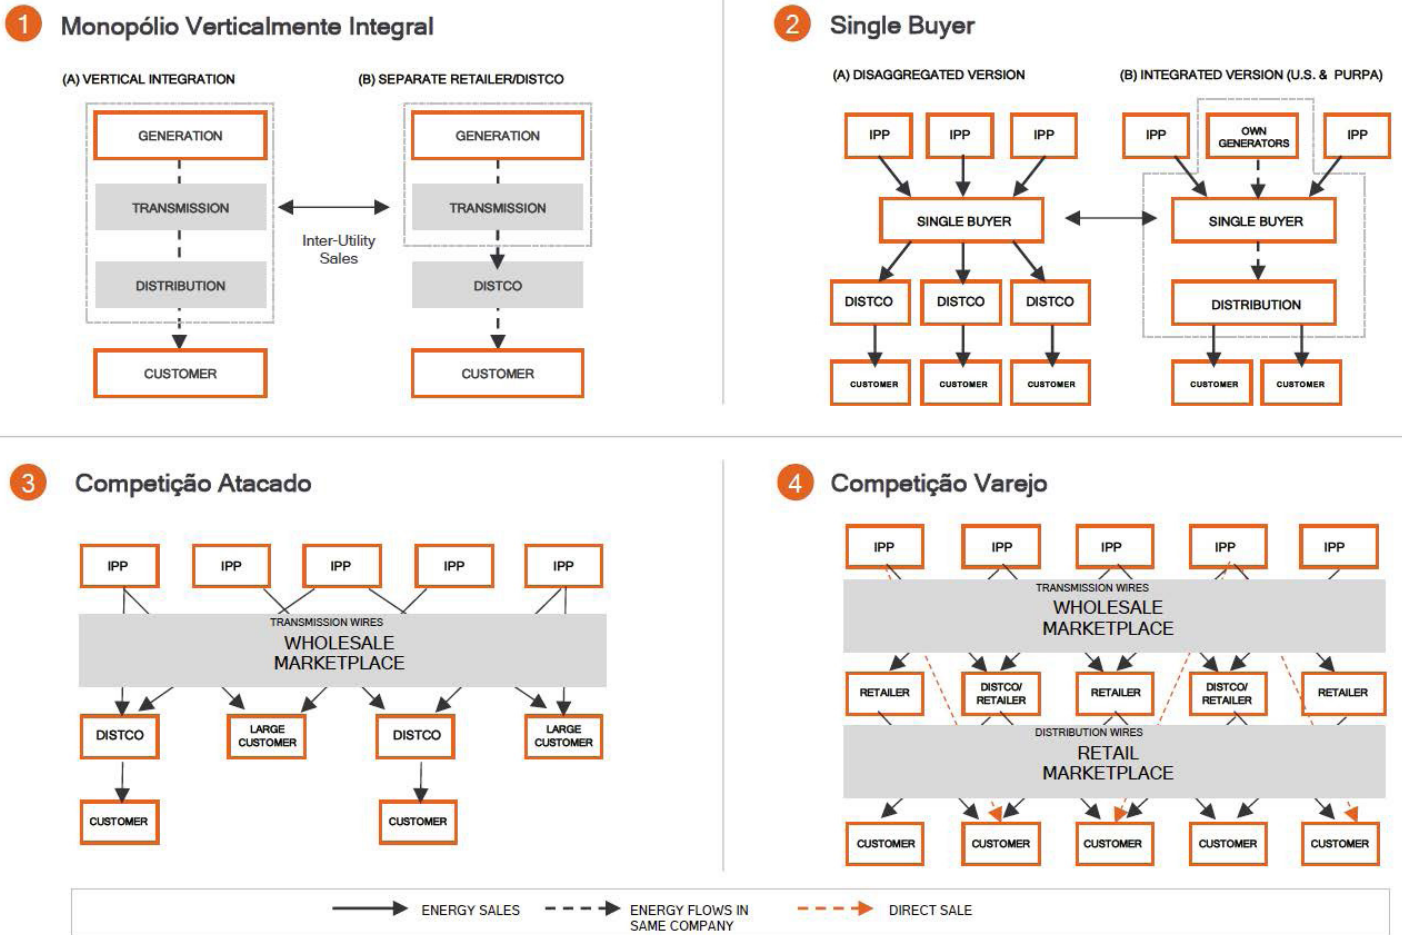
1 Monopólio Verticalmente Integral

(A) VERTICAL INTEGRATION

GENERATION

TRANSMISSION

DISTRIBUTION

CUSTOMER

Inter-Utility Sales

(B) SEPARATE RETAILER/DISTCO

GENERATION

TRANSMISSION

DISTCO

CUSTOMER

2 Single Buyer

(A) DISAGGREGATED VERSION

IPP IPP IPP

SINGLE BUYER

DISTCO DISTCO DISTCO

CUSTOMER CUSTOMER CUSTOMER

(B) INTEGRATED VERSION (U.S. & PURPA)

IPP OWN GENERATORS IPP

SINGLE BUYER

DISTRIBUTION

CUSTOMER CUSTOMER

3 Competição Atacado

IPP IPP IPP IPP IPP

TRANSMISSION WIRES
WHOLESALE MARKETPLACE

DISTCO LARGE CUSTOMER DISTCO LARGE CUSTOMER

CUSTOMER CUSTOMER

4 Competição Varejo

IPP IPP IPP IPP IPP

TRANSMISSION WIRES
WHOLESALE MARKETPLACE

RETAILER DISTCO/ RETAILER RETAILER DISTCO/ RETAILER RETAILER

DISTRIBUTION WIRES
RETAIL MARKETPLACE

CUSTOMER CUSTOMER CUSTOMER CUSTOMER CUSTOMER

ENERGY SALES ENERGY FLOWS IN SAME COMPANY DIRECT SALE